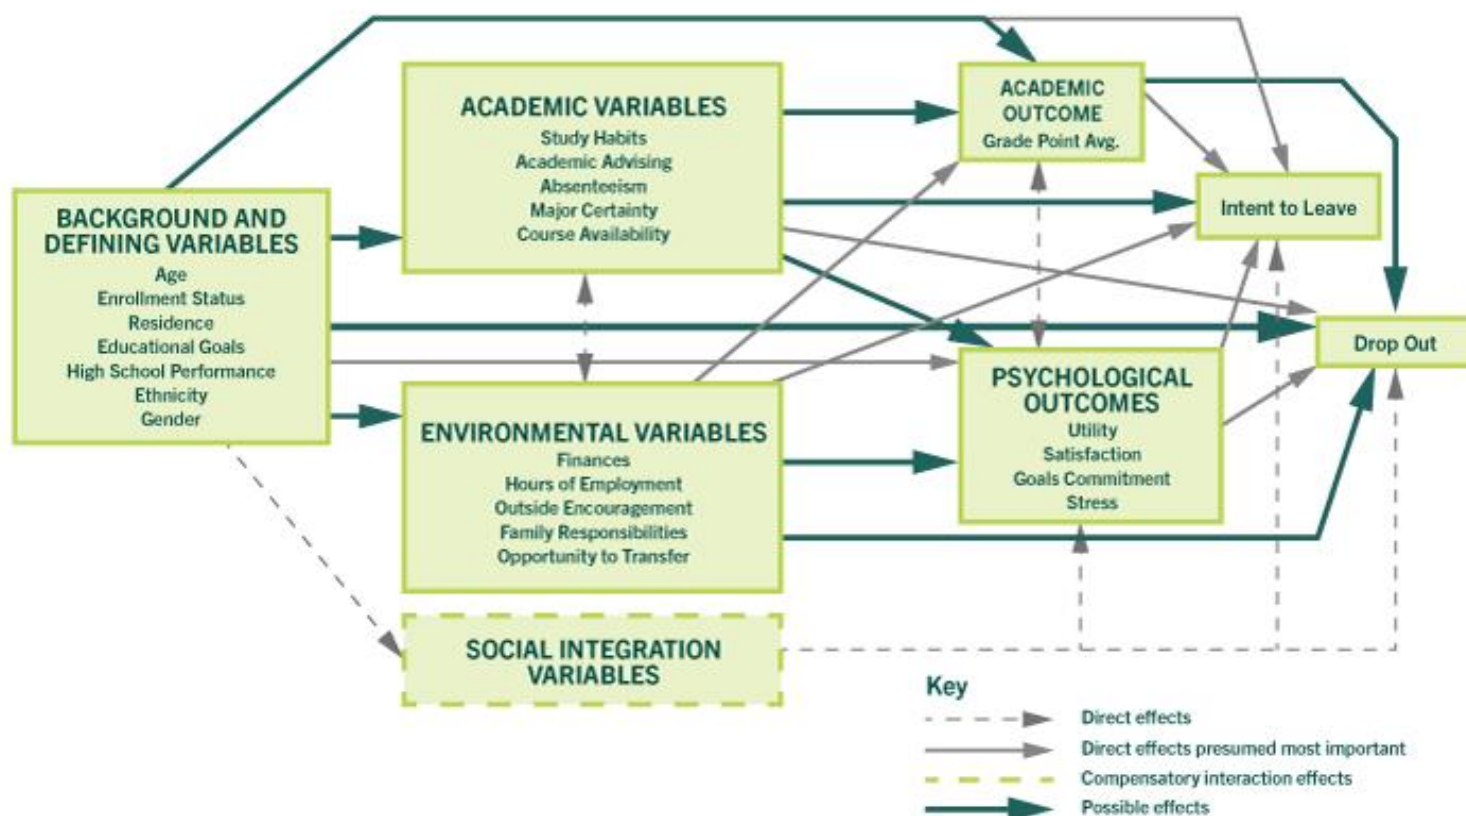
ACADEMIC VARIABLES
Study Habits
Academic Advising
Absenteeism
Major Certainty
Course Availability

ACADEMIC OUTCOME
Grade Point Avg.

Intent to Leave

BACKGROUND AND DEFINING VARIABLES
Age
Enrollment Status
Residence
Educational Goals
High School Performance
Ethnicity
Gender

Drop Out

PSYCHOLOGICAL OUTCOMES
Utility
Satisfaction
Goals Commitment
Stress

ENVIRONMENTAL VARIABLES
Finances
Hours of Employment
Outside Encouragement
Family Responsibilities
Opportunity to Transfer

SOCIAL INTEGRATION VARIABLES

Key
Direct effects
Direct effects presumed most important
Compensatory interaction effects
Possible effects